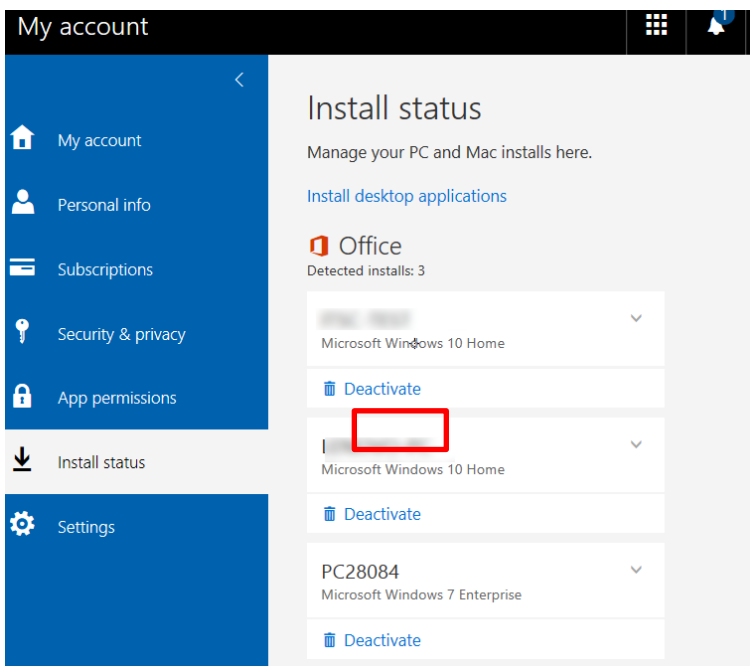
My account

1

<

My account

Personal info

Subscriptions

Security & privacy

App permissions

Install status

Settings

Install status

Manage your PC and Mac installs here.

Install desktop applications

Office

Detected installs: 3

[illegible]

Microsoft Windows 10 Home

Deactivate

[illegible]

Microsoft Windows 10 Home

Deactivate

PC28084

Microsoft Windows 7 Enterprise

Deactivate